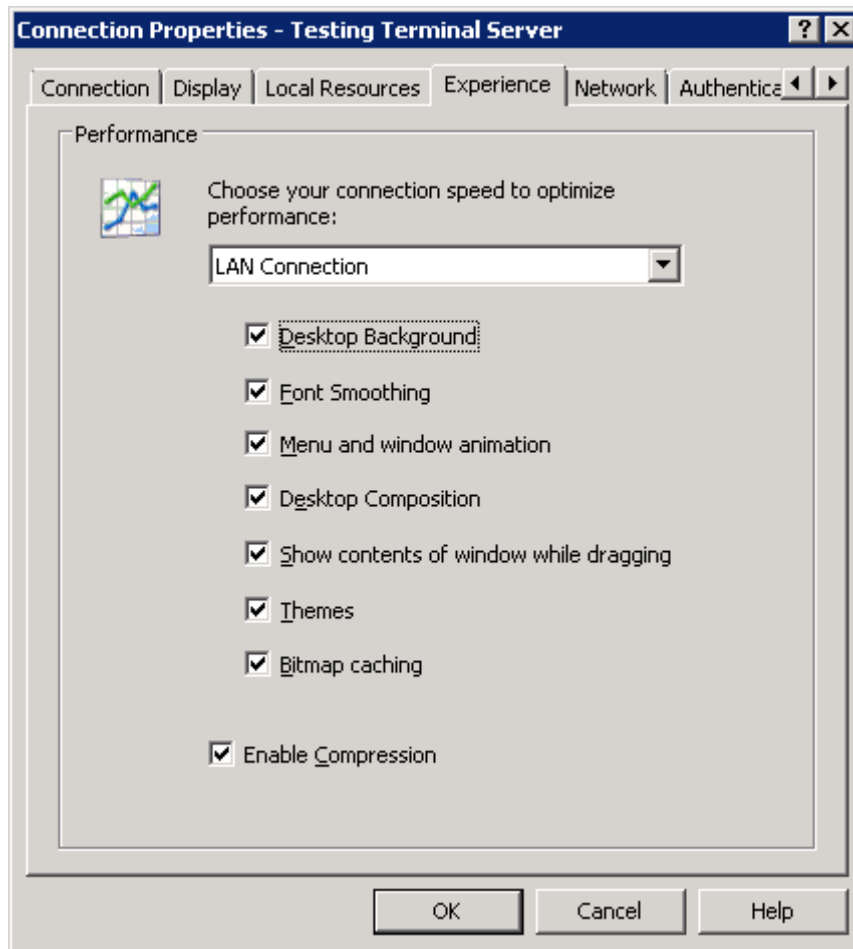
Connection Properties - Testing Terminal Server

?

Connection | Display | Local Resources | Experience | Network | Authentica

Performance

Choose your connection speed to optimize performance:

LAN Connection

Desktop Background

Font Smoothing

Menu and window animation

Desktop Composition

Show contents of window while dragging

Themes

Bitmap caching

Enable Compression

OK

Cancel

Help